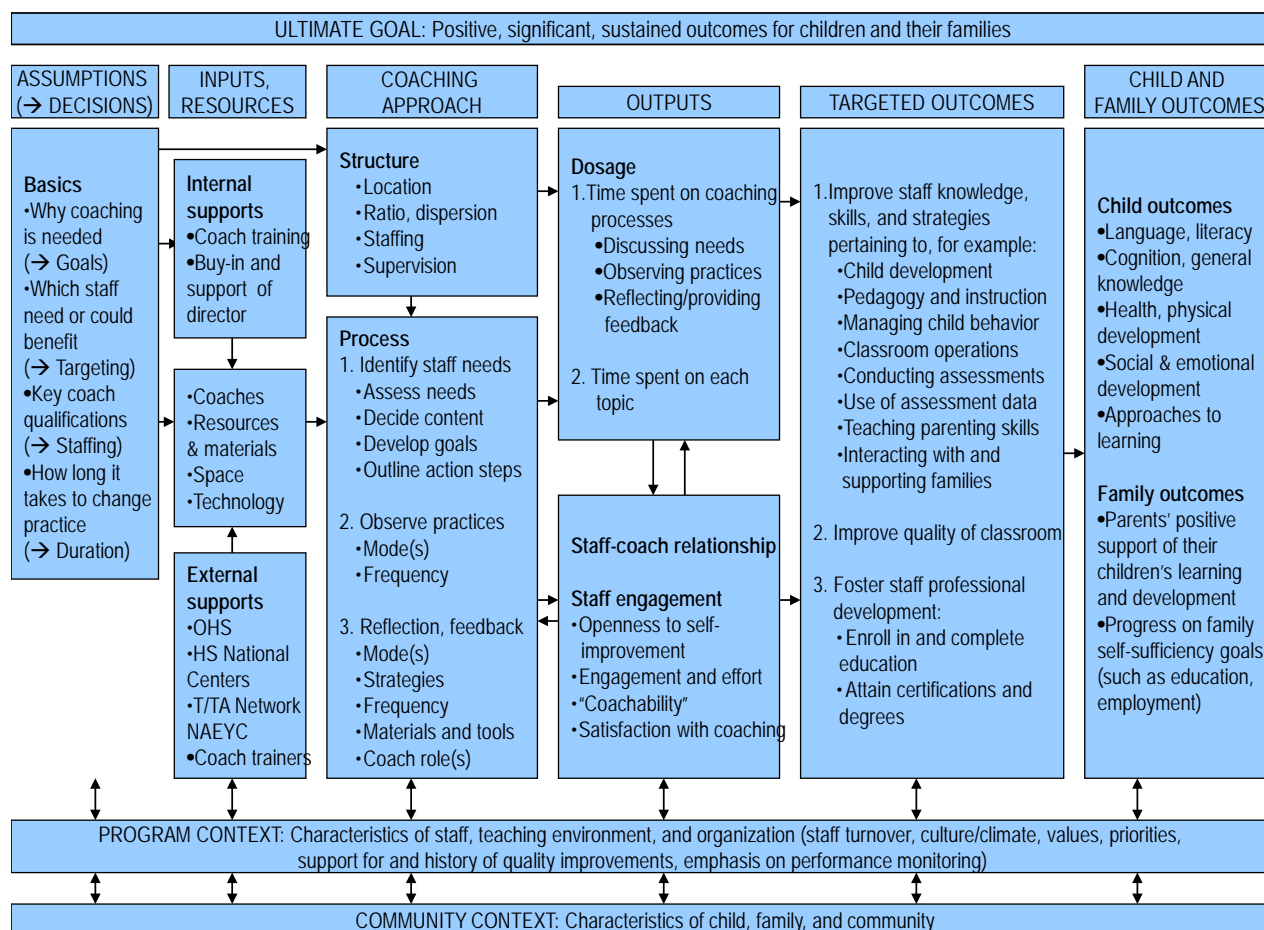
ULTIMATE GOAL: Positive, significant, sustained outcomes for children and their families

ASSUMPTIONS (→ DECISIONS)

Basics
•Why coaching is needed (→ Goals)
•Which staff need or could benefit (→ Targeting)
•Key coach qualifications (→ Staffing)
•How long it takes to change practice (→ Duration)

INPUTS, RESOURCES

Internal supports
•Coach training
•Buy-in and support of director

•Coaches
•Resources & materials
•Space
•Technology

External supports
•OHS
•HS National Centers
•T/TA Network NAEYC
•Coach trainers

COACHING APPROACH

Structure
•Location
•Ratio, dispersion
•Staffing
•Supervision

Process
1. Identify staff needs
•Assess needs
•Decide content
•Develop goals
•Outline action steps

2. Observe practices
•Mode(s)
•Frequency

3. Reflection, feedback
•Mode(s)
•Strategies
•Frequency
•Materials and tools
•Coach role(s)

OUTPUTS

Dosage
1. Time spent on coaching processes
•Discussing needs
•Observing practices
•Reflecting/providing feedback

2. Time spent on each topic

Staff-coach relationship

Staff engagement
•Openness to self-improvement
•Engagement and effort
•"Coachability"
•Satisfaction with coaching

TARGETED OUTCOMES

1. Improve staff knowledge, skills, and strategies pertaining to, for example:
•Child development
•Pedagogy and instruction
•Managing child behavior
•Classroom operations
•Conducting assessments
•Use of assessment data
•Teaching parenting skills
•Interacting with and supporting families

2. Improve quality of classroom

3. Foster staff professional development:
•Enroll in and complete education
•Attain certifications and degrees

CHILD AND FAMILY OUTCOMES

Child outcomes
•Language, literacy
•Cognition, general knowledge
•Health, physical development
•Social & emotional development
•Approaches to learning

Family outcomes
•Parents' positive support of their children's learning and development
•Progress on family self-sufficiency goals (such as education, employment)

PROGRAM CONTEXT: Characteristics of staff, teaching environment, and organization (staff turnover, culture/climate, values, priorities, support for and history of quality improvements, emphasis on performance monitoring)

COMMUNITY CONTEXT: Characteristics of child, family, and community